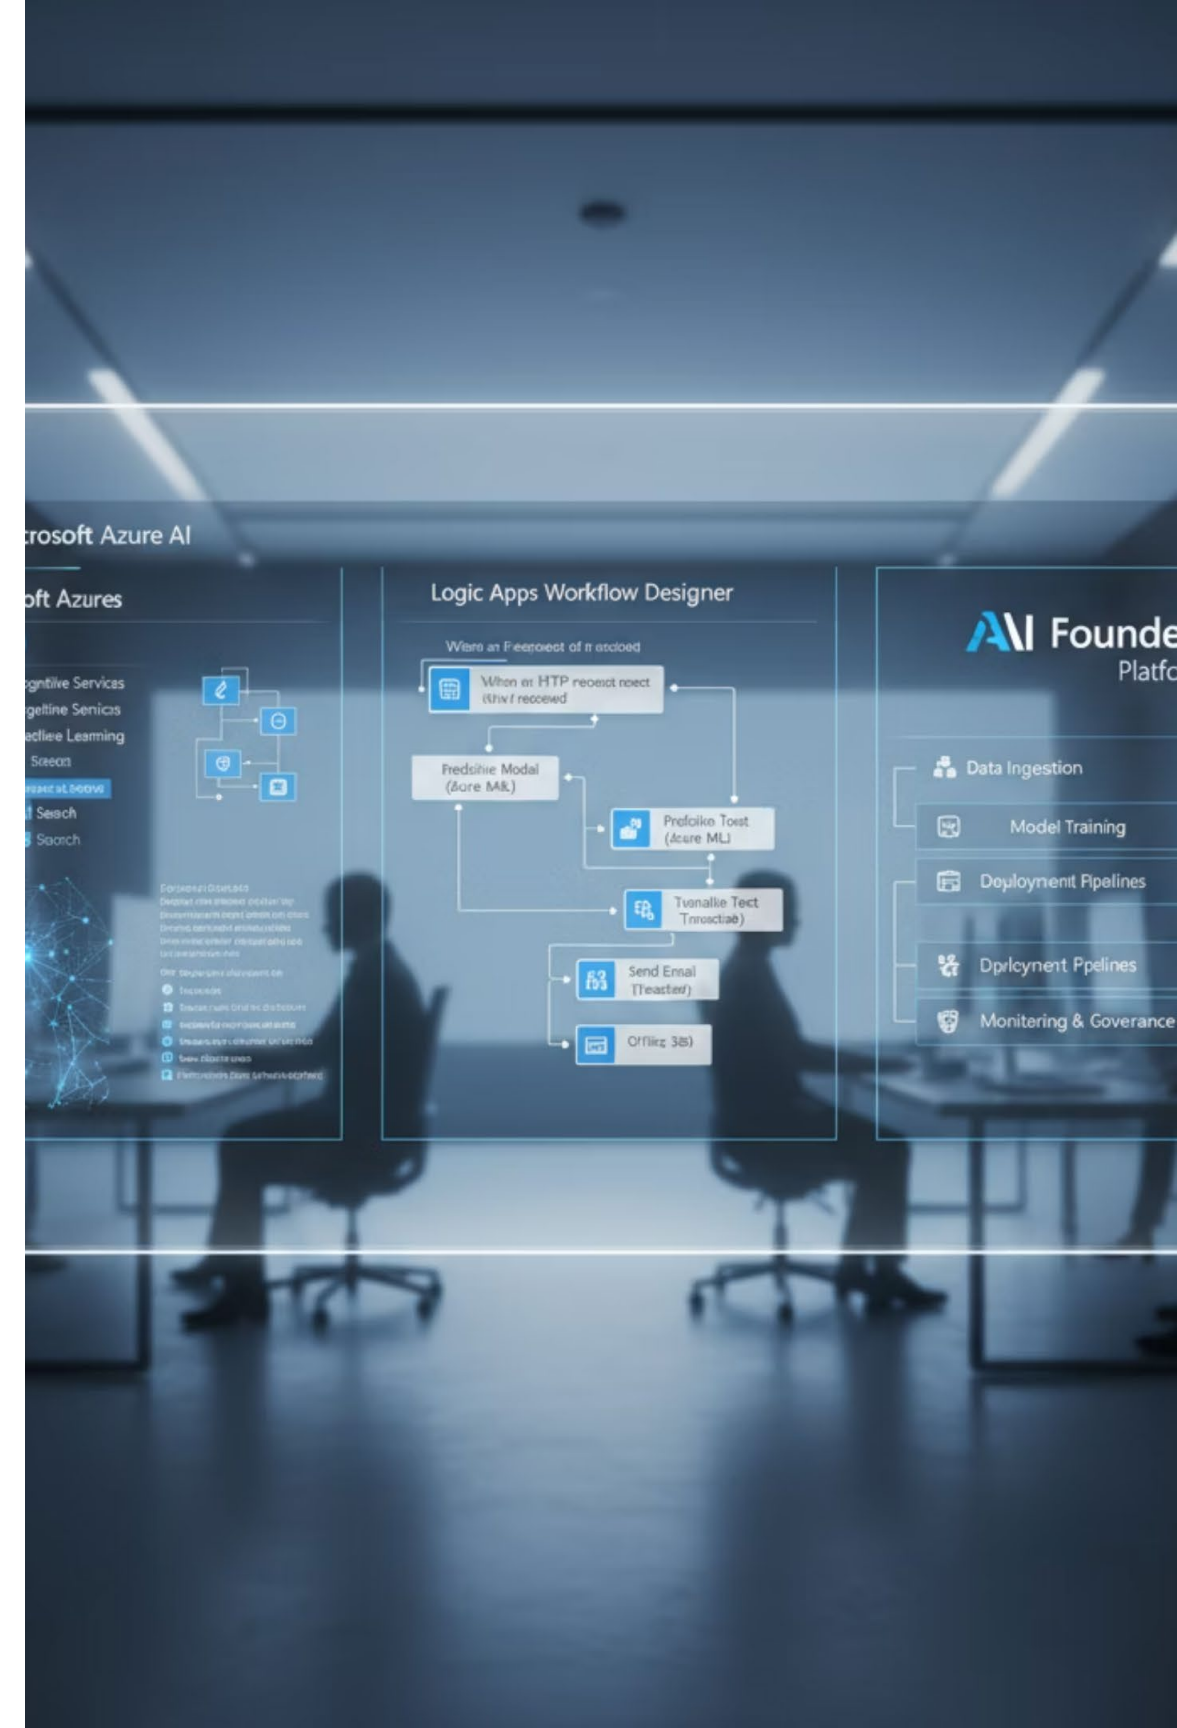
crosoft Azure AI

oft Azures

ognitive Services
geltine Senicas
ecline Learning
Seacn
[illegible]
Search
Search

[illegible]

Logic Apps Workflow Designer

Wlere an Feeproect of n atcloed

When ar HTP reoeact roect
Whit receoed

Fredsitie Modal
(Aore ML)

Prefolke Toxt
(Acure ML)

Tvonalie Tect
Tnnactiae)

Send Emal
(Treasted)

Offlirg 365

AI Founde
Platfo

Data Ingestion

Model Training

Deploynent Ppelines

Dprlcynent Ppelines

Monitering & Goverance